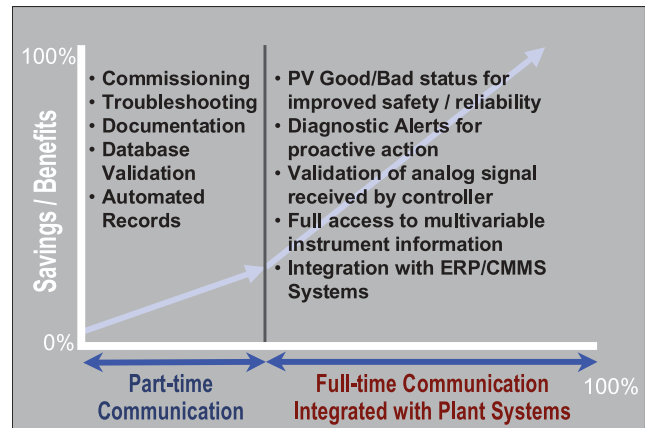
100%

Savings / Benefits

0%

• Commissioning
• Troubleshooting
• Documentation
• Database Validation
• Automated Records

• PV Good/Bad status for improved safety / reliability
• Diagnostic Alerts for proactive action
• Validation of analog signal received by controller
• Full access to multivariable instrument information
• Integration with ERP/CMMS Systems

Part-time Communication

Full-time Communication Integrated with Plant Systems

100%